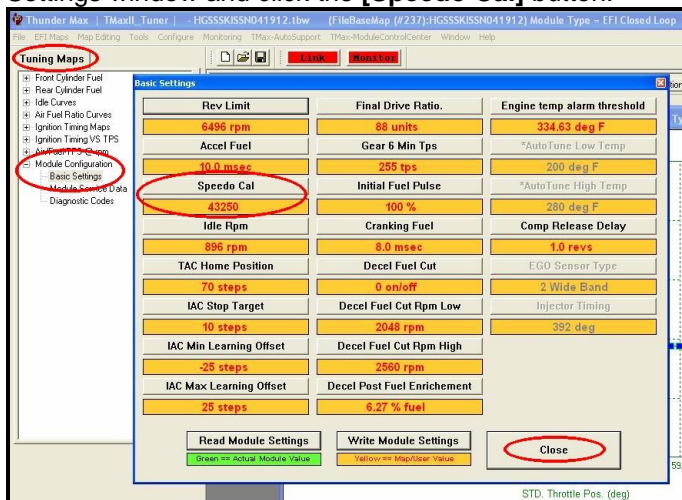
Settings window and click the [Speedo Cal] button.

Thunder Max | TMaxII_Tuner | - HGSSSKISSN041912.tbw (FileBaseMap (#237):HGSSSKISSN041912) Module Type ~ EFI Closed Loop

File EFI Maps Map Editing Tools Configure Monitoring TMax-AutoSupport TMax-ModuleControlCenter Window Help

Link Monitor

Tuning Maps

Front Cylinder Fuel
Rear Cylinder Fuel
Idle Curves
Air Fuel Ratio Curves
Ignition Timing Maps
Ignition Timing VS TPS
AirFuel/TPS Comp
Module Configuration
Basic Settings
Module Service Data
Diagnostic Codes

Basic Settings

| Rev Limit | Final Drive Ratio. | Engine temp alarm threshold |
|---|---|---|
| 6496 rpm | 88 units | 334.63 deg F |
| Accel Fuel | Gear 6 Min Tps | *AutoTune Low Temp |
| 10.0 msec | 255 tps | 200 deg F |
| Speedo Cal | Initial Fuel Pulse | *AutoTune High Temp |
| 43250 | 100 % | 280 deg F |
| Idle Rpm | Cranking Fuel | Comp Release Delay |
| 896 rpm | 8.0 msec | 1.0 revs |
| TAC Home Position | Decel Fuel Cut | EGO Sensor Type |
| 70 steps | 0 on/off | 2 Wide Band |
| IAC Stop Target | Decel Fuel Cut Rpm Low | Injector Timing |
| 10 steps | 2048 rpm | 392 deg |
| IAC Min Learning Offset | Decel Fuel Cut Rpm High | |
| -25 steps | 2560 rpm | |
| IAC Max Learning Offset | Decel Post Fuel Enrichement | |
| 25 steps | 6.27 % fuel | |

Read Module Settings
Green == Actual Module Value
Write Module Settings
Yellow == Map/User Value
Close

STD. Throttle Pos. (deg)